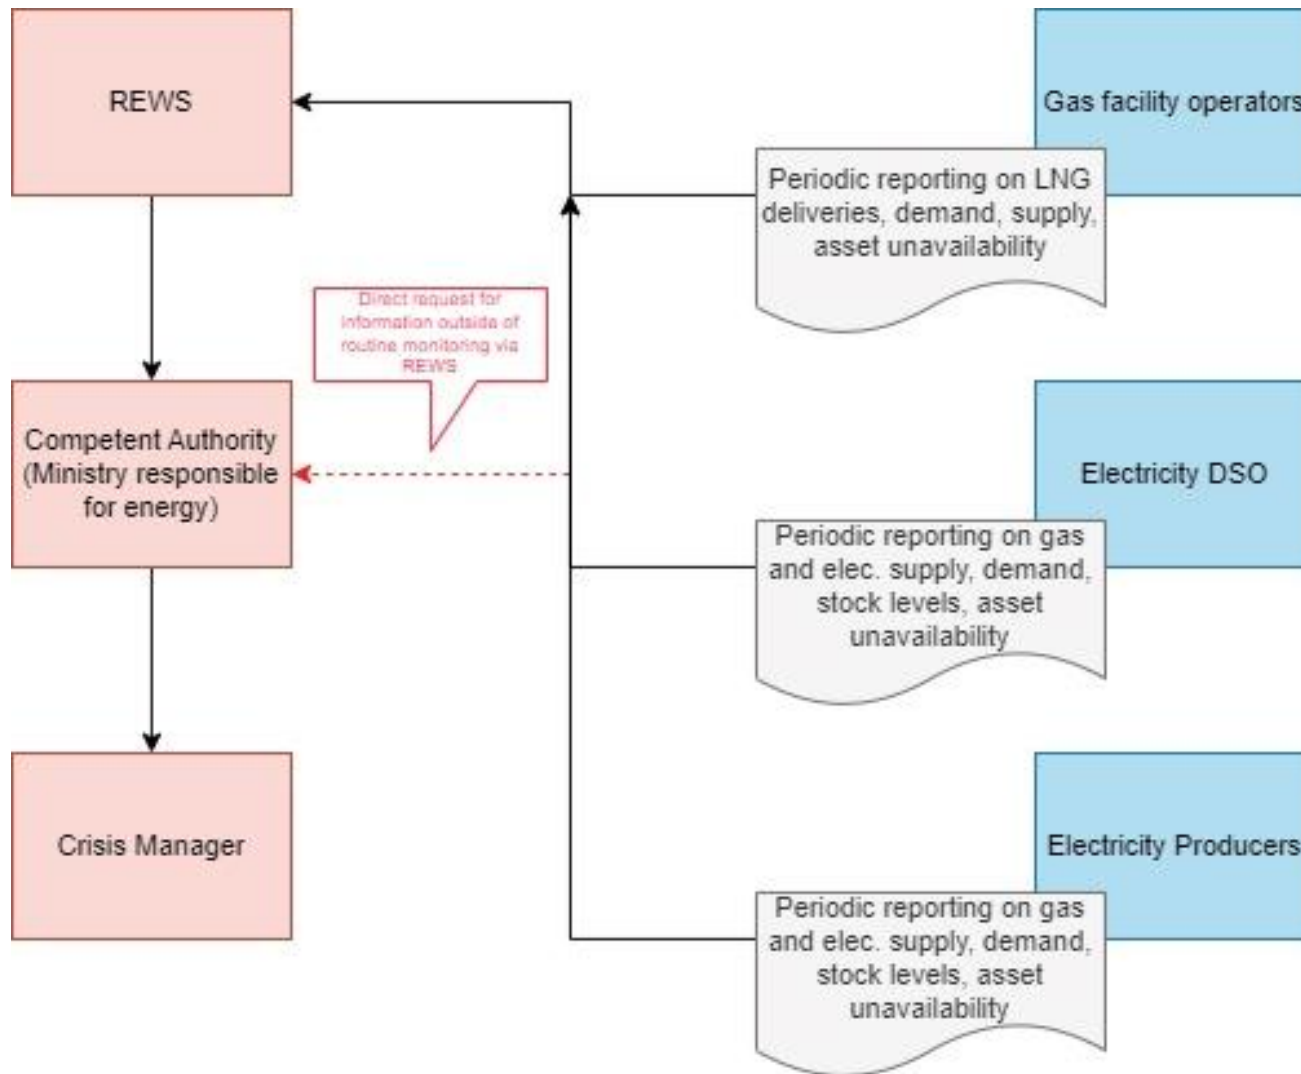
REWS

Gas facility operators

Periodic reporting on LNG deliveries, demand, supply, asset unavailability

Direct request for information outside of routine monitoring via REWS

Competent Authority (Ministry responsible for energy)

Electricity DSO

Periodic reporting on gas and elec. supply, demand, stock levels, asset unavailability

Crisis Manager

Electricity Producers

Periodic reporting on gas and elec. supply, demand, stock levels, asset unavailability